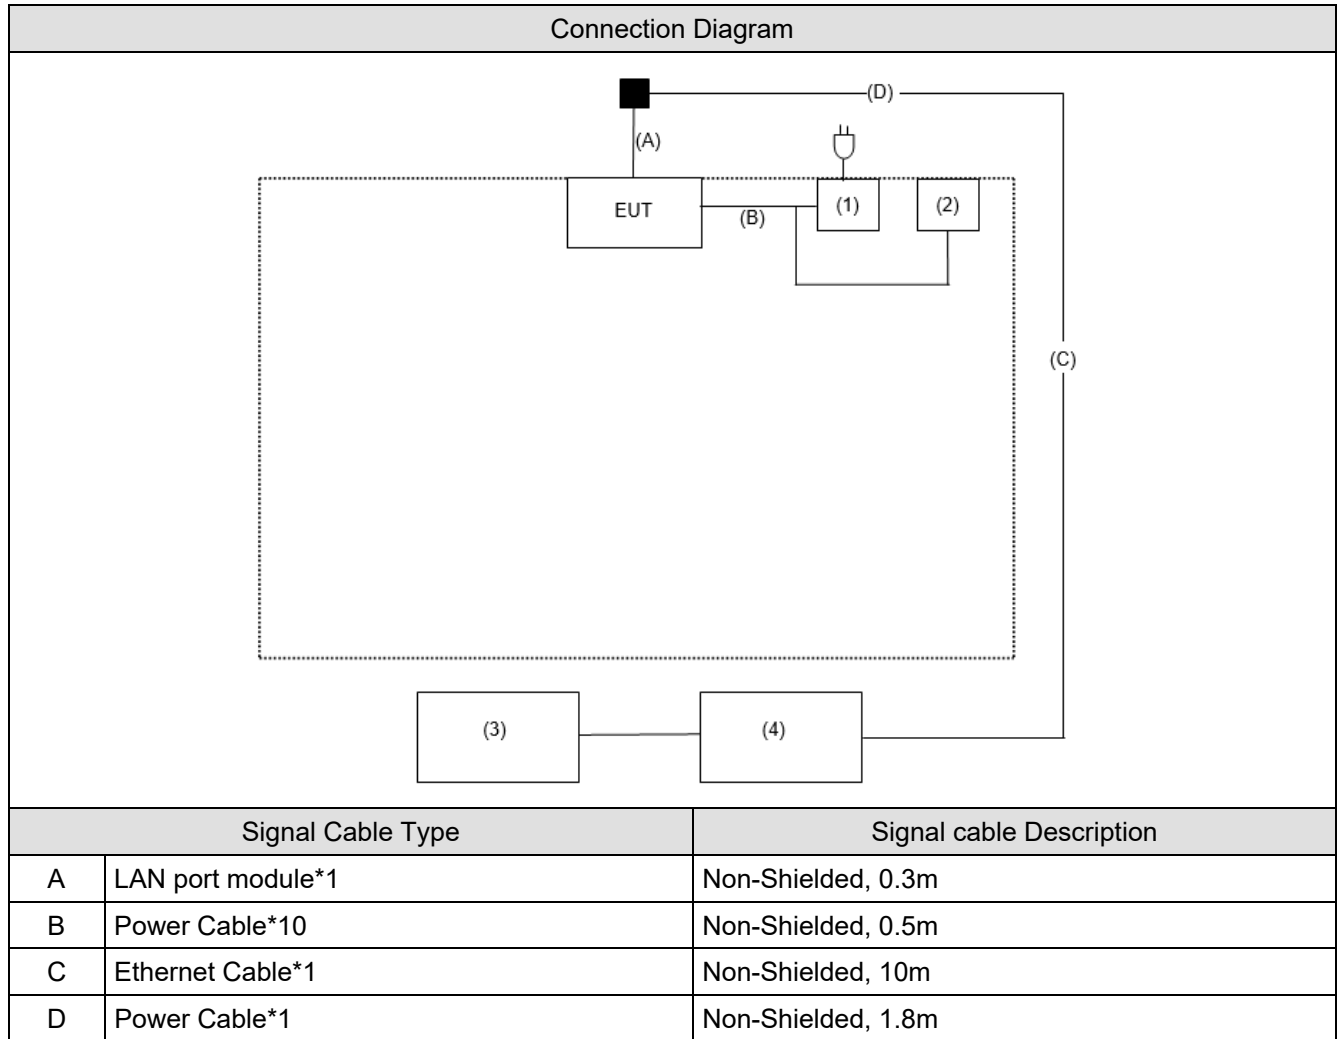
Connection Diagram

(D)
(A)
EUT
(B)
(1)
(2)
(C)
(3)
(4)

| Signal Cable Type | | Signal cable Description |
|---|---|---|
| A | LAN port module*1 | Non-Shielded, 0.3m |
| B | Power Cable*10 | Non-Shielded, 0.5m |
| C | Ethernet Cable*1 | Non-Shielded, 10m |
| D | Power Cable*1 | Non-Shielded, 1.8m |